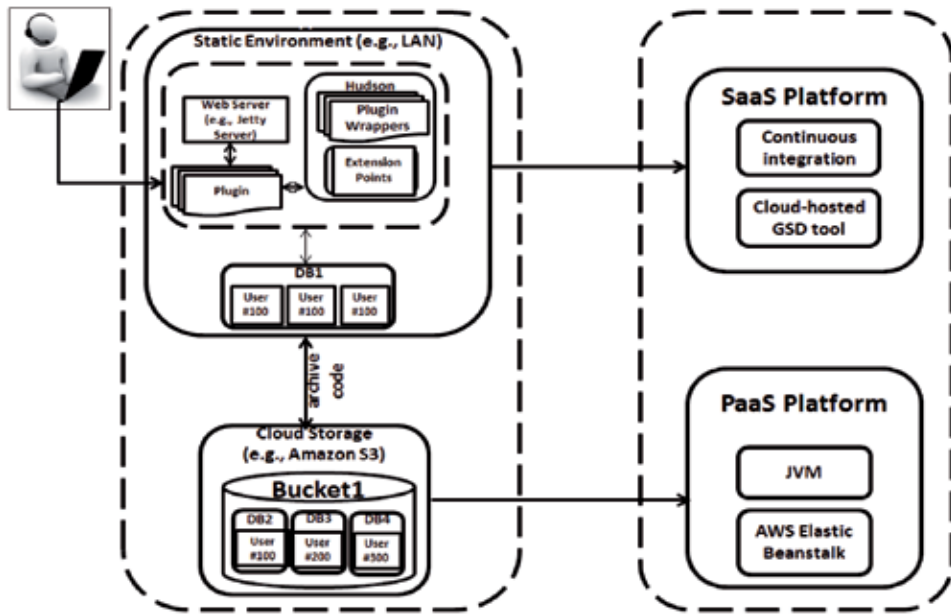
Static Environment (e.g., LAN)

Web Server (e.g., Jetty Server)

Hudson

Plugin Wrappers

Extension Points

Plugin

DB1

User #100

User #100

User #100

archive code

Cloud Storage (e.g., Amazon S3)

Bucket1

DB2

User #100

DB3

User #200

DB4

User #300

SaaS Platform

Continuous integration

Cloud-hosted GSD tool

PaaS Platform

JVM

AWS Elastic Beanstalk